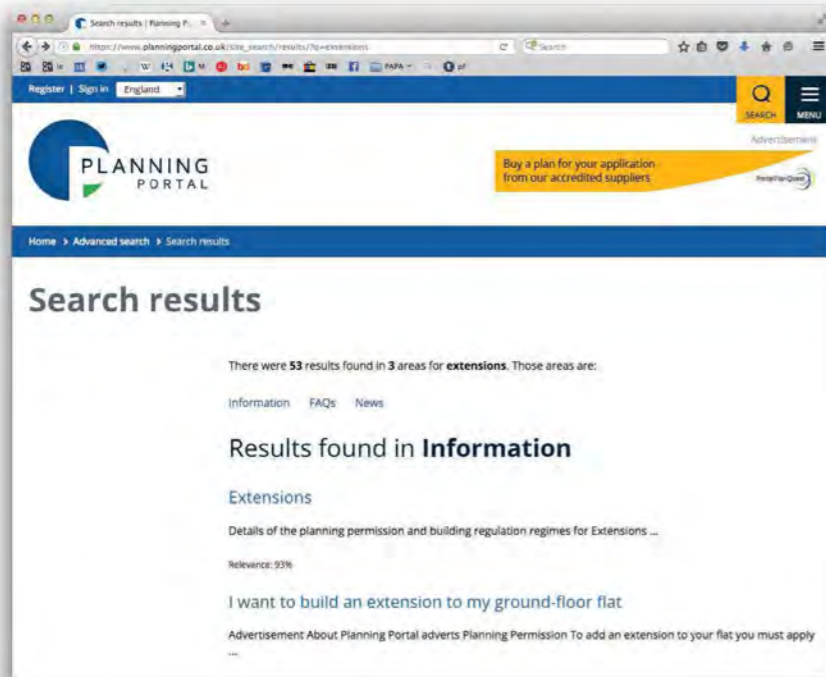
Search results | Planning P...

https://www.planningportal.co.uk/site_search/results/?q=extensions

Search

Register | Sign in England

SEARCH

MENU

PLANNING PORTAL

Advertisement

Buy a plan for your application from our accredited suppliers

Home > Advanced search > Search results

Search results

There were **53** results found in **3** areas for **extensions**. Those areas are:

Information FAQs News

Results found in **Information**

Extensions

Details of the planning permission and building regulation regimes for Extensions ...

Relevance: 93%

I want to build an extension to my ground-floor flat

Advertisement About Planning Portal adverts Planning Permission To add an extension to your flat you must apply ...